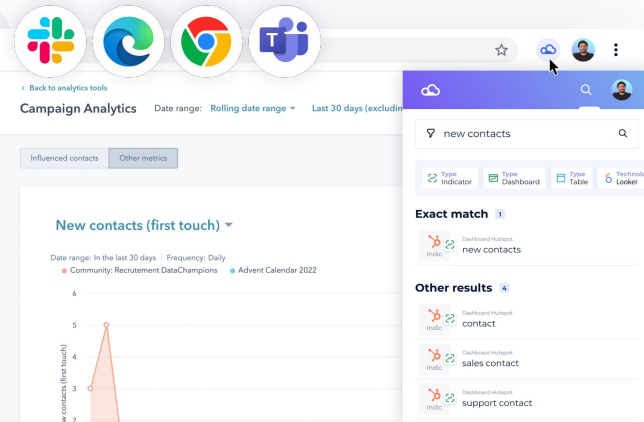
< Back to analytics tools

Campaign Analytics

Date range: Rolling date range ▾

Last 30 days (excludin

Influenced contacts

Other metrics

New contacts (first touch) ▾

Date range: In the last 30 days | Frequency: Daily

Community: Recrutement DataChampions

Advent Calendar 2022

6

5

4

3

2

ew contacts (first touch)

new contacts

Type Indicator

Type Dashboard

Type Table

Technol Looker

Exact match 1

Indic

new contacts

Other results 4

Dashboard Hubspot

Indic

contact

Dashboard Hubspot

Indic

sales contact

Dashboard Hubspot

Indic

support contact